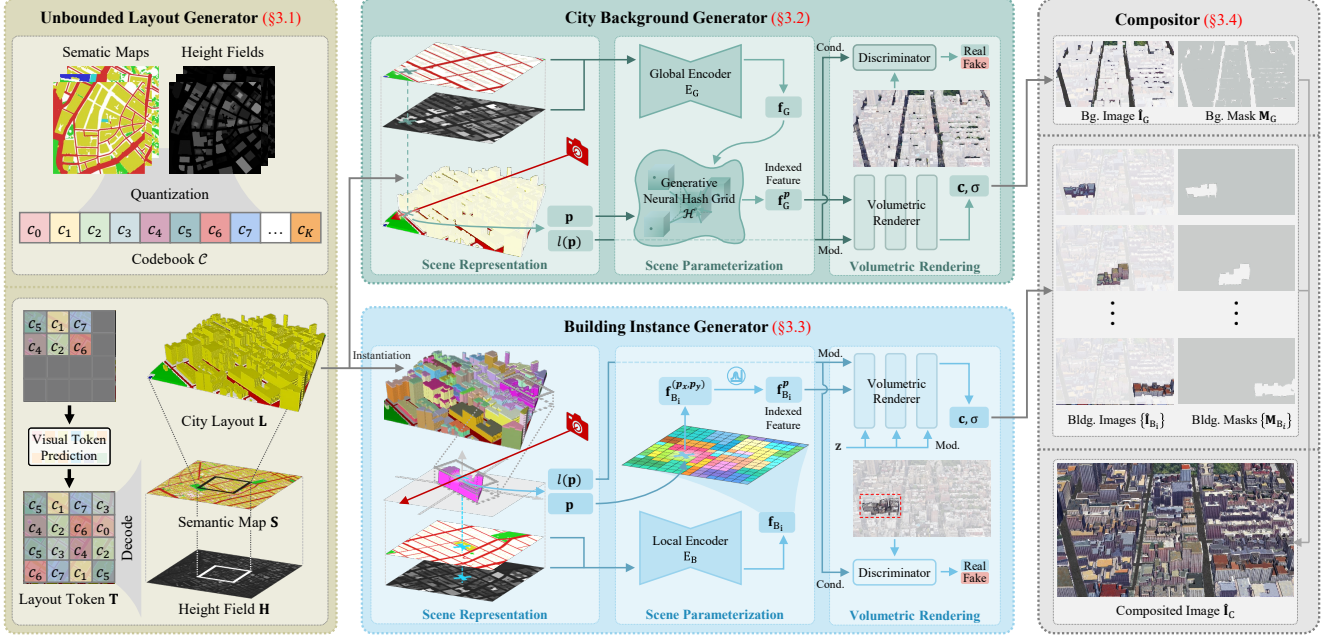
Unbounded Layout Generator (§3.1)

Sematic Maps

Height Fields

Quantization

$c_0$ $c_1$ $c_2$ $c_3$ $c_4$ $c_5$ $c_6$ $c_7$ … $c_K$

Codebook $\mathcal{C}$

$c_5$ $c_1$ $c_7$
$c_4$ $c_2$ $c_6$

Visual Token Prediction

$c_5$ $c_1$ $c_7$ $c_3$
$c_4$ $c_2$ $c_6$ $c_0$
$c_5$ $c_3$ $c_4$ $c_2$
$c_6$ $c_7$ $c_1$ $c_5$

Decode

Layout Token $\mathbf{T}$

City Layout $\mathbf{L}$

Semantic Map $\mathbf{S}$

Height Field $\mathbf{H}$

City Background Generator (§3.2)

Global Encoder $\text{E}_\text{G}$

$\mathbf{f}_\text{G}$

Generative Neural Hash Grid $\mathcal{H}$

Indexed Feature

$\mathbf{f}_\text{G}^{\boldsymbol{p}}$

$\mathbf{p}$

$l(\mathbf{p})$

Cond.

Discriminator

Real

Fake

Volumetric Renderer

$\mathbf{c}, \sigma$

Mod.

Scene Representation

Scene Parameterization

Volumetric Rendering

Instantiation

Building Instance Generator (§3.3)

$\mathbf{f}_{\text{B}_\text{i}}^{(\boldsymbol{p_x},\boldsymbol{p_y})}$

$\mathbf{f}_{\text{B}_\text{i}}^{\boldsymbol{p}}$

Indexed Feature

$l(\mathbf{p})$

$\mathbf{p}$

Local Encoder $\text{E}_\text{B}$

$\mathbf{f}_{\text{B}_\text{i}}$

Mod.

Volumetric Renderer

$\mathbf{c}, \sigma$

$\mathbf{z}$

Mod.

Cond.

Discriminator

Real

Fake

Scene Representation

Scene Parameterization

Volumetric Rendering

Compositor (§3.4)

Bg. Image $\hat{\mathbf{I}}_\text{G}$

Bg. Mask $\mathbf{M}_\text{G}$

Bldg. Images $\{\hat{\mathbf{I}}_{\text{B}_\text{i}}\}$

Bldg. Masks $\{\mathbf{M}_{\text{B}_\text{i}}\}$

Composited Image $\hat{\mathbf{I}}_\text{C}$